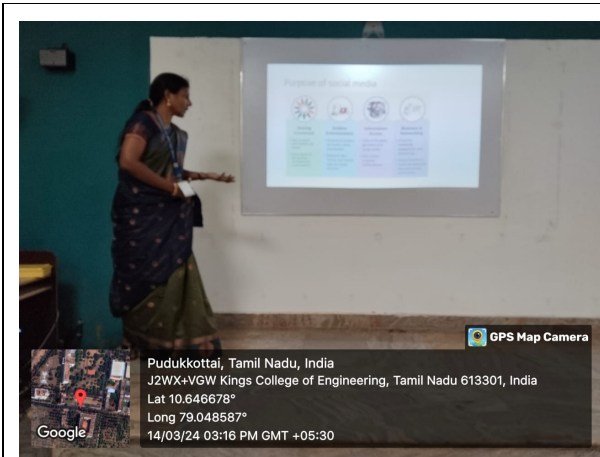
Purpose of social media

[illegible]

GPS Map Camera

Pudukkottai, Tamil Nadu, India
J2WX+VGW Kings College of Engineering, Tamil Nadu 613301, India
Lat 10.646678°
Long 79.048587°
14/03/24 03:16 PM GMT +05:30

Google